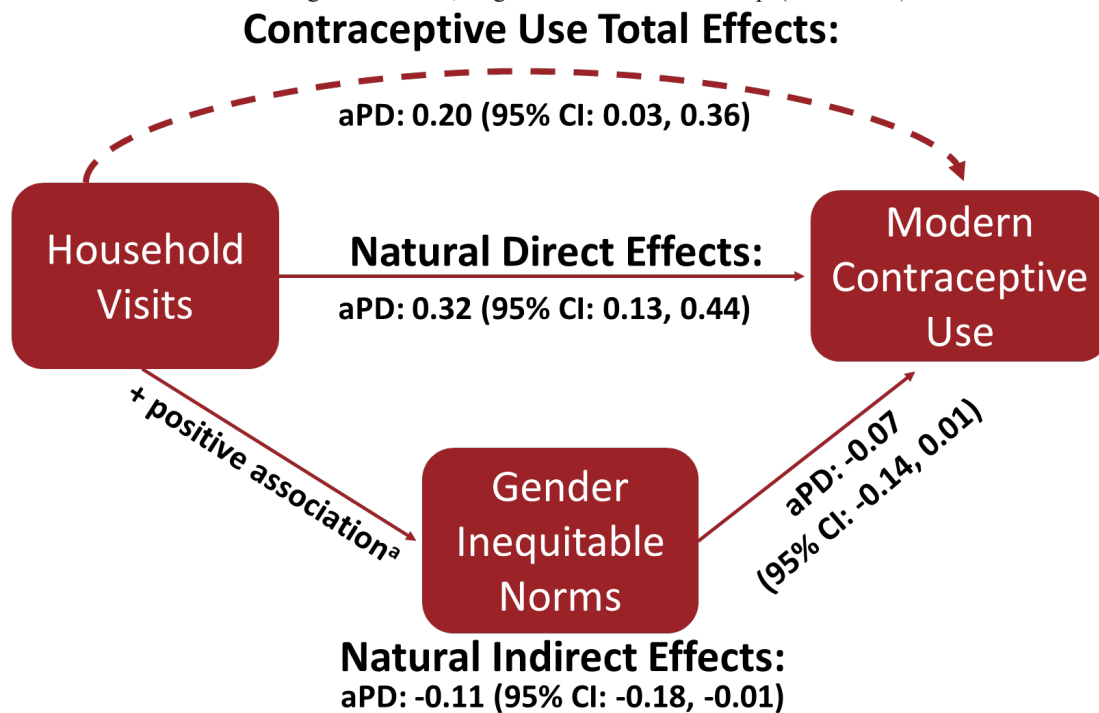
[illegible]
Contraceptive Use Total Effects:

aPD: 0.20 (95% CI: 0.03, 0.36)

Household Visits

Natural Direct Effects:

aPD: 0.32 (95% CI: 0.13, 0.44)

Modern Contraceptive Use

+ positive association$^a$

Gender Inequitable Norms

aPD: -0.07 (95% CI: -0.14, 0.01)

Natural Indirect Effects:
aPD: -0.11 (95% CI: -0.18, -0.01)